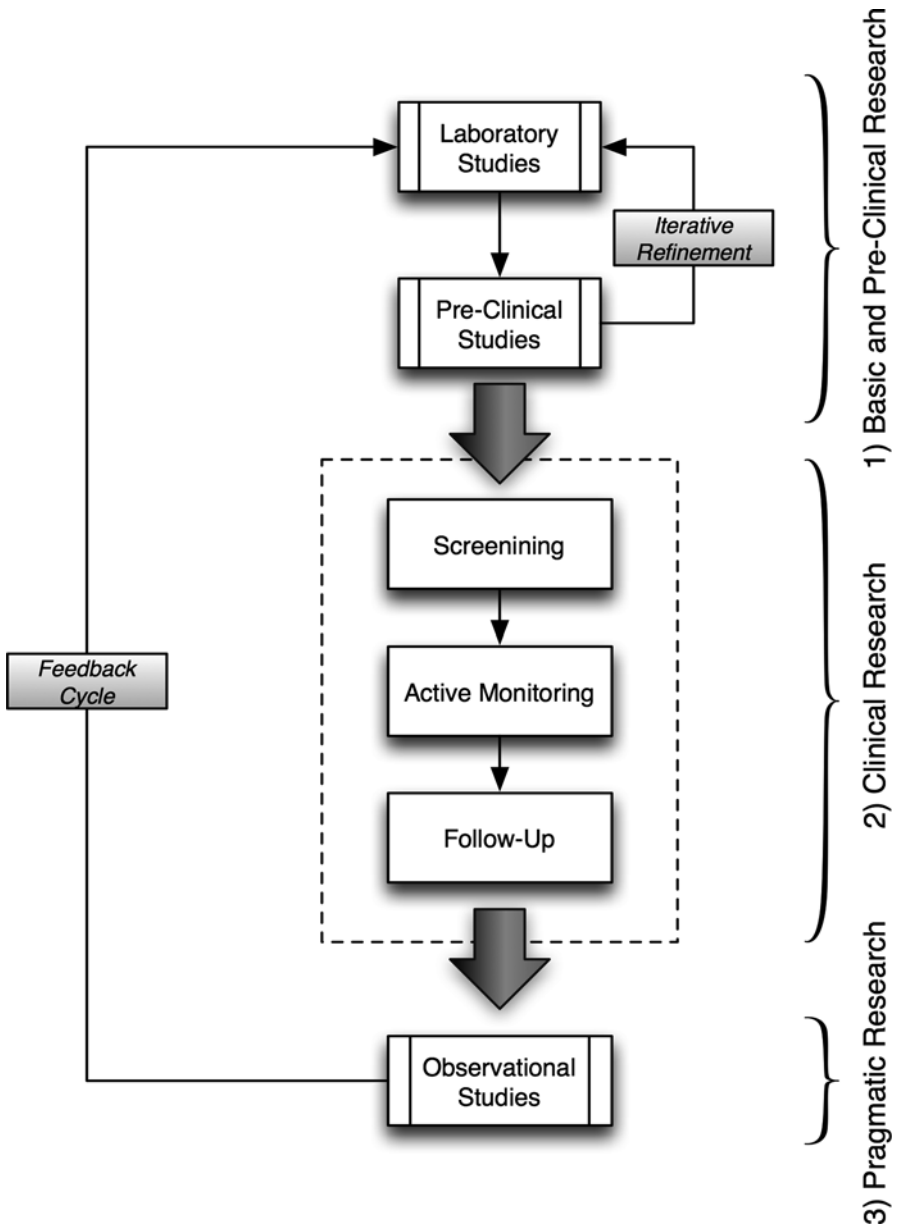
Laboratory Studies

Iterative Refinement

Pre-Clinical Studies

Screenining

Active Monitoring

Follow-Up

Feedback Cycle

Observational Studies

1) Basic and Pre-Clinical Research

2) Clinical Research

3) Pragmatic Research